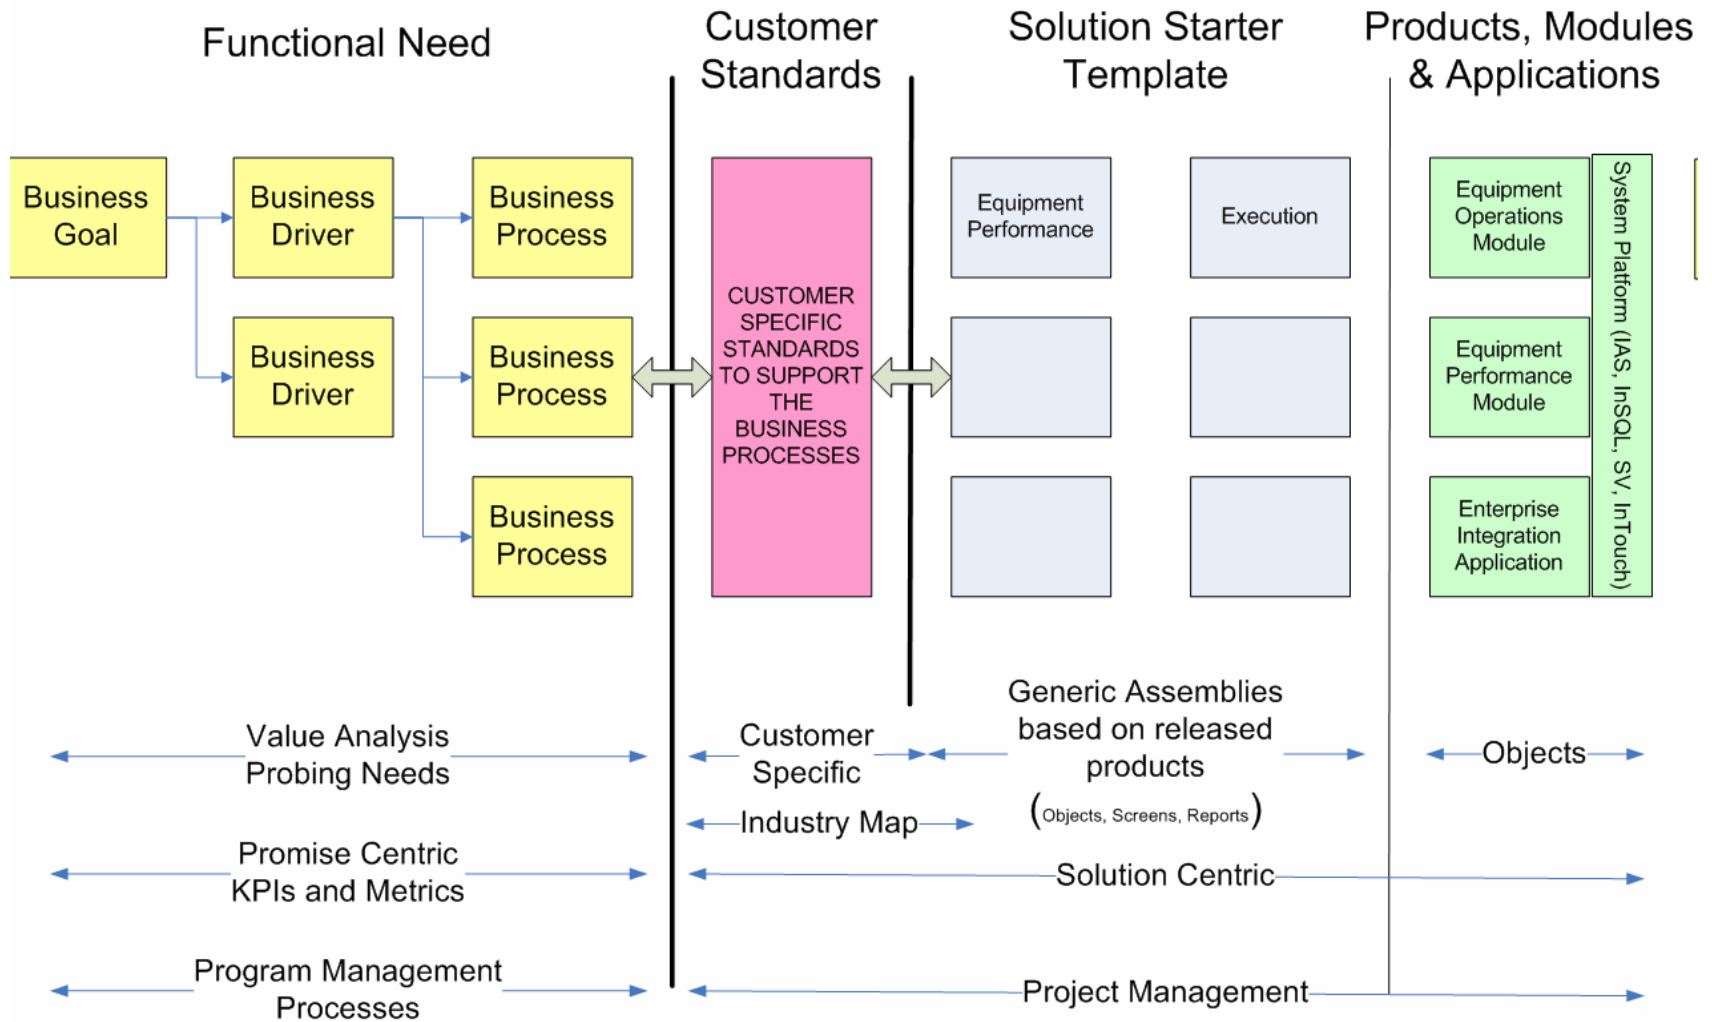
Functional Need

Customer Standards

Solution Starter Template

Products, Modules & Applications

Business Goal

Business Driver

Business Process

Business Driver

Business Process

Business Process

CUSTOMER SPECIFIC STANDARDS TO SUPPORT THE BUSINESS PROCESSES

Equipment Performance

Execution

Equipment Operations Module

Equipment Performance Module

Enterprise Integration Application

System Platform (IAS, InSQL, SV, InTouch)

Value Analysis Probing Needs

Customer Specific

Generic Assemblies based on released products (Objects, Screens, Reports)

Objects

Industry Map

Promise Centric KPIs and Metrics

Solution Centric

Program Management Processes

Project Management